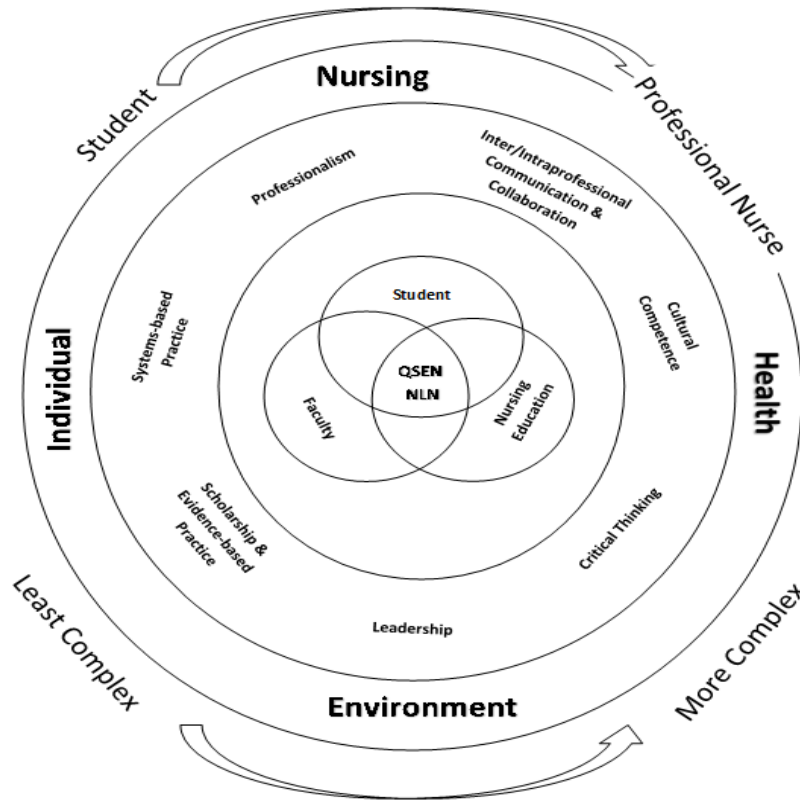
Student

Nursing

Professional Nurse

Professionalism

Inter/Intraprofessional Communication & Collaboration

Systems-based Practice

Student

Cultural Competence

Individual

QSEN NLN

Health

Faculty

Nursing Education

Scholarship & Evidence-based Practice

Critical Thinking

Leadership

Least Complex

Environment

More Complex